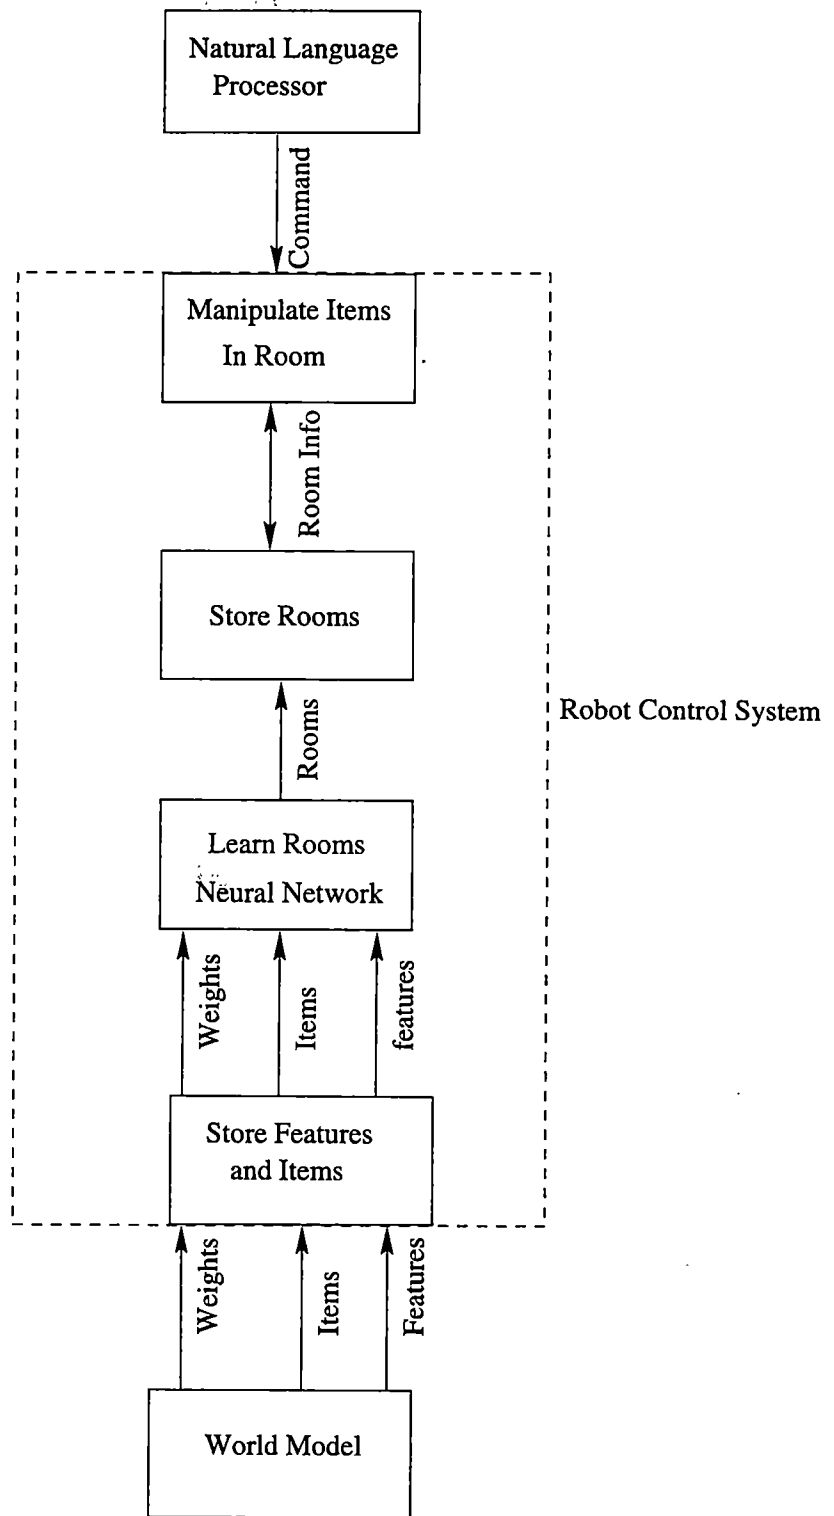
Natural Language Processor

Command

Manipulate Items In Room

Room Info

Store Rooms

Rooms

Robot Control System

Learn Rooms Neural Network

Weights

Items

features

Store Features and Items

Weights

Items

Features

World Model